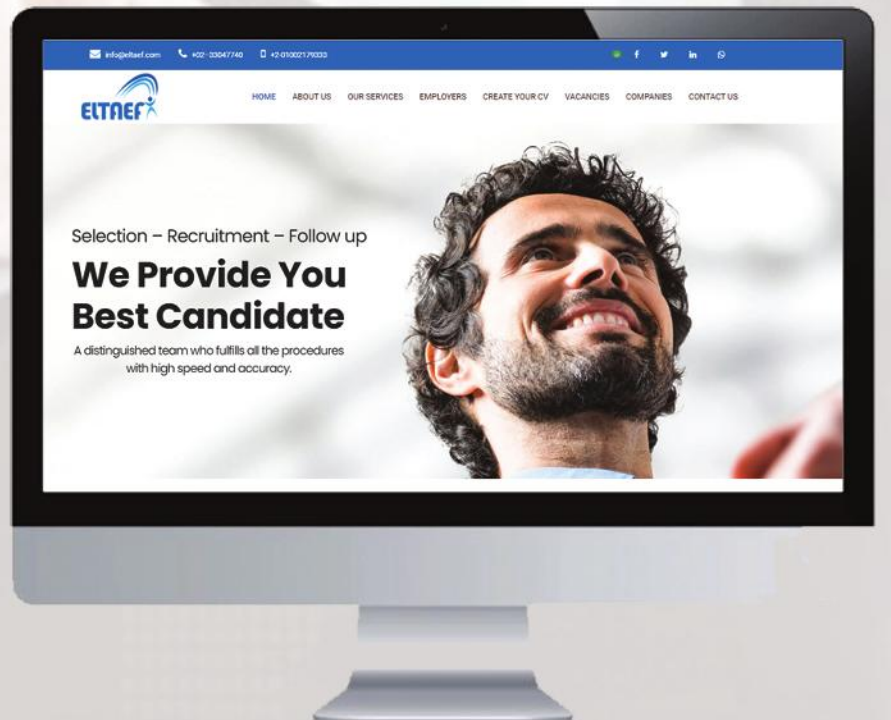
info@eltaef.com +02- 33047740 +2-01002179333

ELTAEF

HOME ABOUT US OUR SERVICES EMPLOYERS CREATE YOUR CV VACANCIES COMPANIES CONTACT US

Selection – Recruitment – Follow up

We Provide You Best Candidate

A distinguished team who fulfills all the procedures with high speed and accuracy.